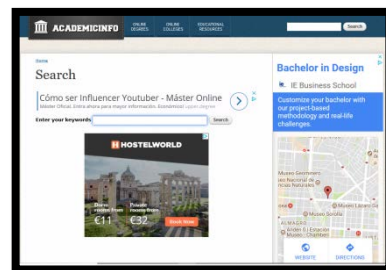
ACADEMICINFO

ONLINE DEGREES

ONLINE COLLEGES

EDUCATIONAL RESOURCES

Search

Home

Search

Cómo ser Influencer Youtuber - Máster Online

Máster Oficial. Entra ahora para mayor información. Escuela Internacional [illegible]

Enter your keywords

Search

HOSTELWORLD

€11

€32

Book Now

Bachelor in Design

IE Business School

Customize your bachelor with our project-based methodology and real-life challenges.

Museo Sorolla

WEBSITE

DIRECTIONS